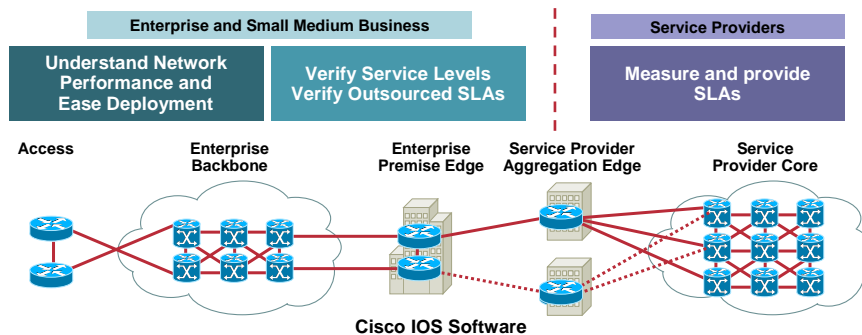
Enterprise and Small Medium Business

Service Providers

Understand Network Performance and Ease Deployment

Verify Service Levels Verify Outsourced SLAs

Measure and provide SLAs

Access

Enterprise Backbone

Enterprise Premise Edge

Service Provider Aggregation Edge

Service Provider Core

Cisco IOS Software